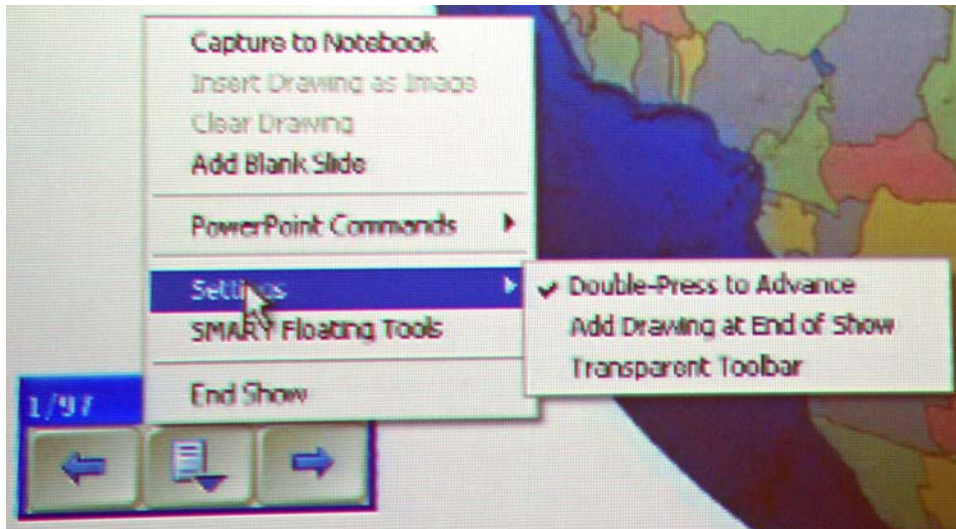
Capture to Notebook
Insert Drawing as Image
Clear Drawing
Add Blank Slide

PowerPoint Commands

Settings
SMART Floating Tools

End Show

Double-Press to Advance
Add Drawing at End of Show
Transparent Toolbar

1/97